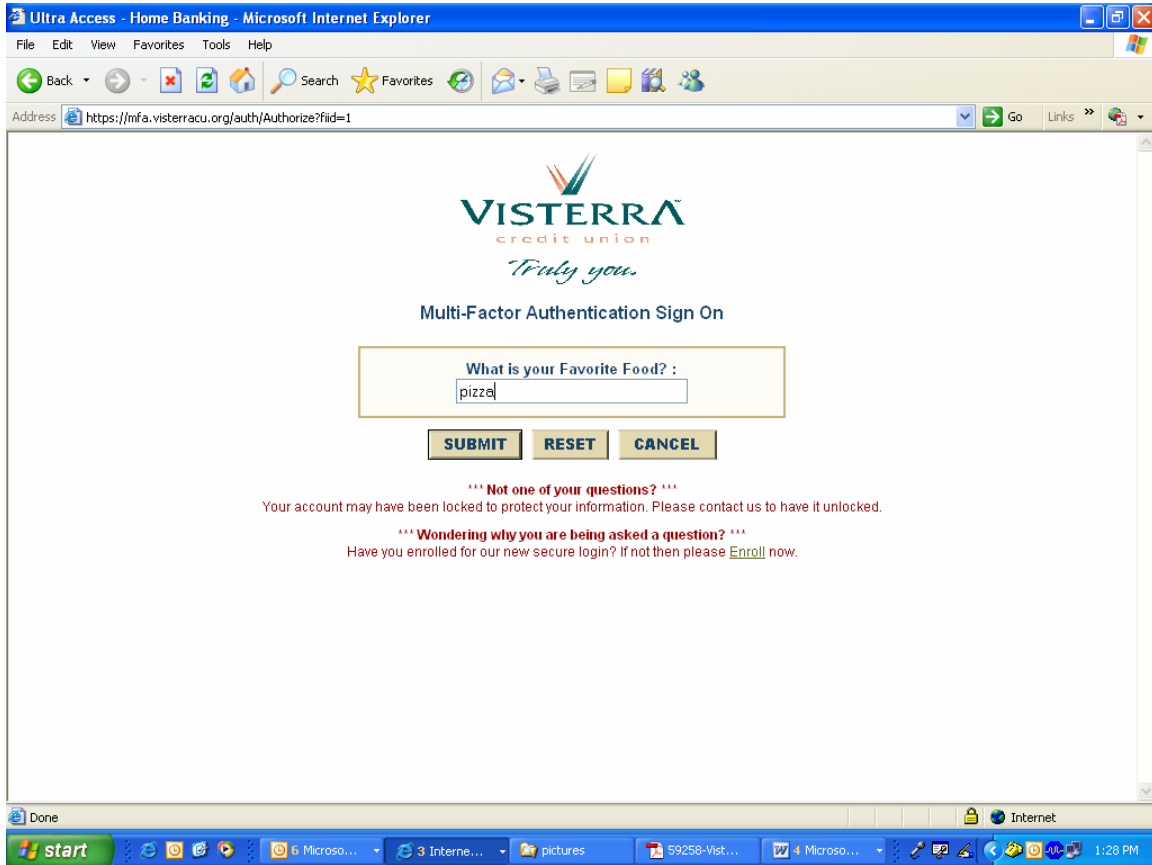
Ultra Access - Home Banking - Microsoft Internet Explorer

File Edit View Favorites Tools Help

Back Search Favorites

Address https://mfa.visterracu.org/auth/Authorize?fiid=1 Go Links »

VISTERRA
credit union
Truly you.

Multi-Factor Authentication Sign On

What is your Favorite Food? :
pizza

SUBMIT RESET CANCEL

*** Not one of your questions? ***
Your account may have been locked to protect your information. Please contact us to have it unlocked.

*** Wondering why you are being asked a question? ***
Have you enrolled for our new secure login? If not then please Enroll now.

Done Internet

start 6 Microso... 3 Interne... pictures 59258-Vist... 4 Microso... 1:28 PM